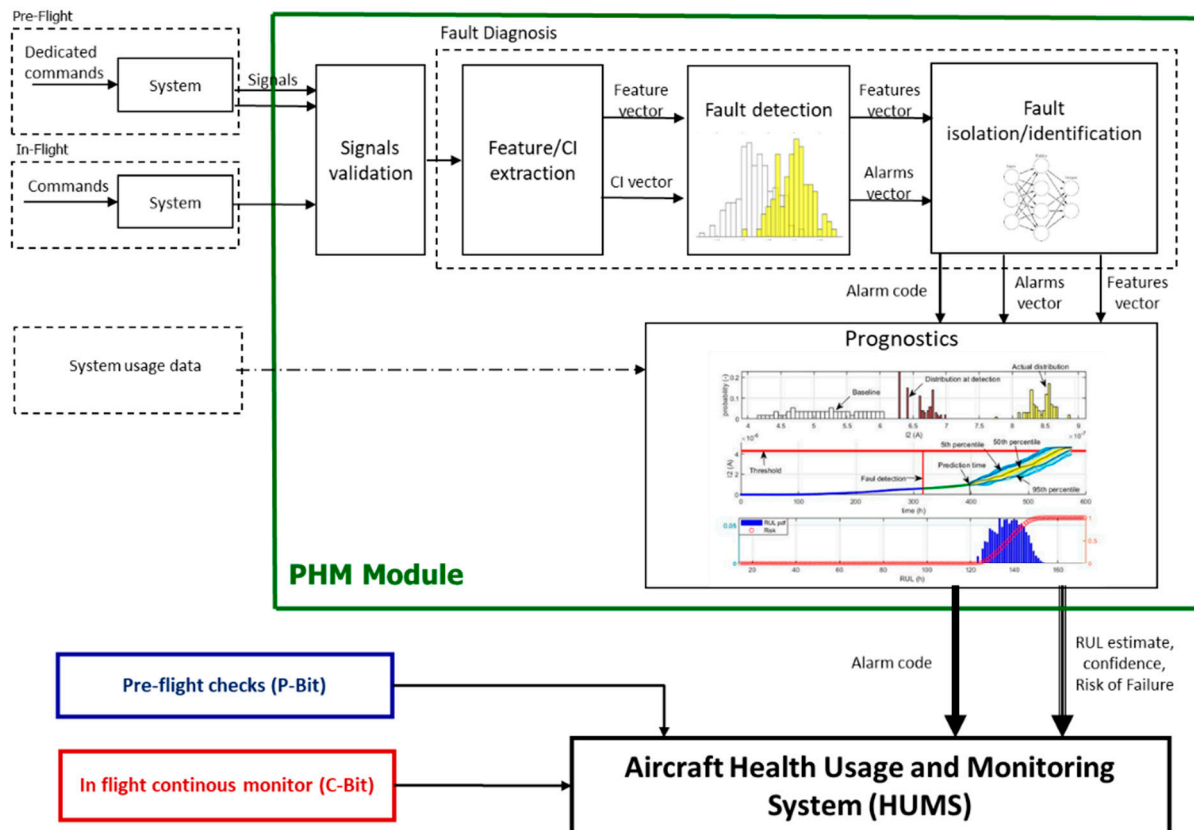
Pre-Flight

Dedicated commands

System

Signals

In-Flight

Commands

System

Signals validation

Fault Diagnosis

Feature/CI extraction

Feature vector

CI vector

Fault detection

Features vector

Alarms vector

Fault isolation/identification

Alarm code

Alarms vector

Features vector

System usage data

Prognostics

probability (-)

Baseline

Distribution at detection

Actual distribution

0.2

0.1

0

4 4.5 5 5.5 6 6.5 7 7.5 8 8.5 9

I2 (A)

$\times10^{-7}$

$\times10^{-4}$

I2 (A)

4

2

0

Threshold

Fault detection

Prediction time

5th percentile

50th percentile

95th percentile

0 100 200 300 400 500 600

time (h)

RUL pdf

Risk

0.05

0

0.5

20 40 60 80 100 120 140 160

RUL (h)

PHM Module

Alarm code

RUL estimate, confidence, Risk of Failure

Pre-flight checks (P-Bit)

In flight continous monitor (C-Bit)

Aircraft Health Usage and Monitoring System (HUMS)